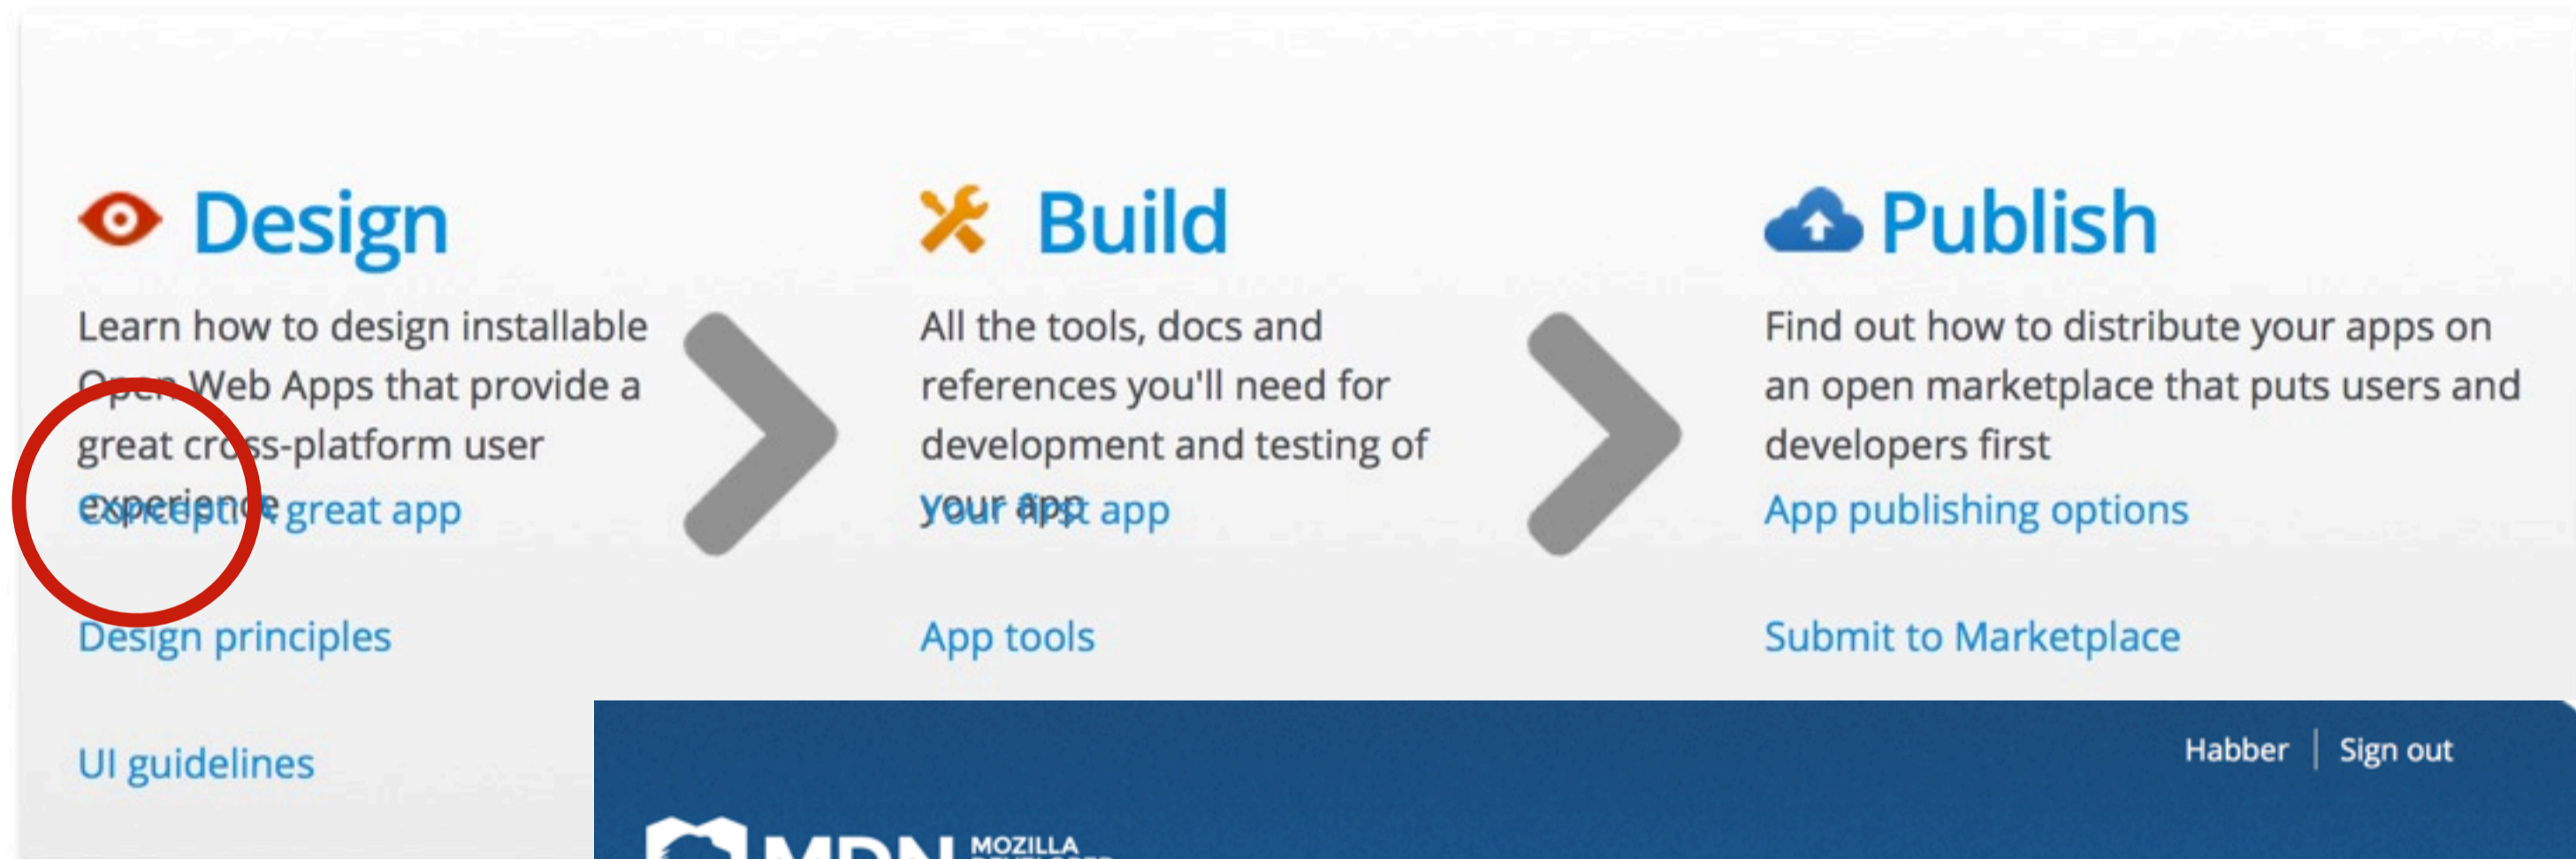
Design

Learn how to design installable Open Web Apps that provide a great cross-platform user experience

Concept a great app

Design principles

UI guidelines

Build

All the tools, docs and references you'll need for development and testing of your app

Your first app

App tools

Publish

Find out how to distribute your apps on an open marketplace that puts users and developers first

App publishing options

Submit to Marketplace

Habber | Sign out

MDN MOZILLA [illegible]